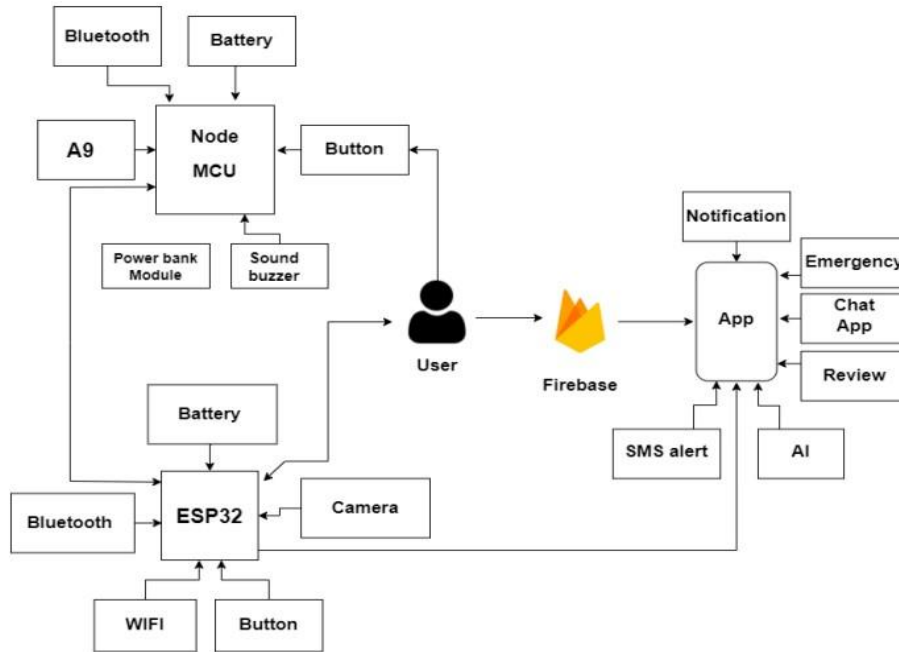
Bluetooth

Battery

A9

Node MCU

Button

Power bank Module

Sound buzzer

Notification

Emergency

Chat App

App

User

Firebase

Review

SMS alert

AI

Battery

ESP32

Camera

Bluetooth

WIFI

Button